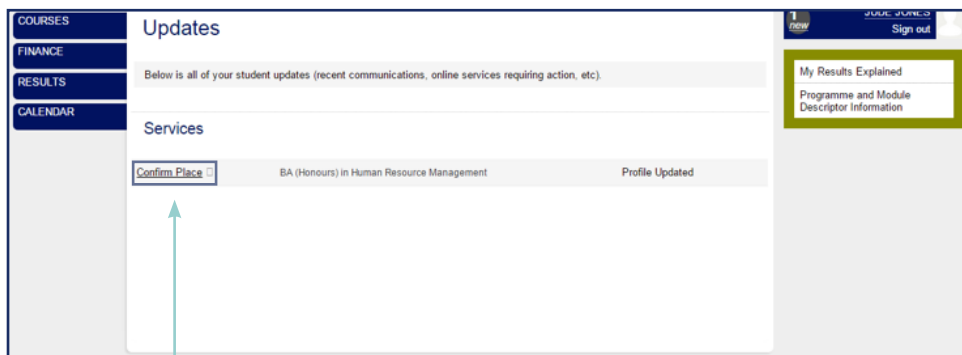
COURSES
FINANCE
RESULTS
CALENDAR

Updates

Below is all of your student updates (recent communications, online services requiring action, etc).

Services

| Confirm Place | BA (Honours) in Human Resource Management | Profile Updated |
|---|---|---|

1 new

JUDE JONES
Sign out

My Results Explained

Programme and Module Descriptor Information